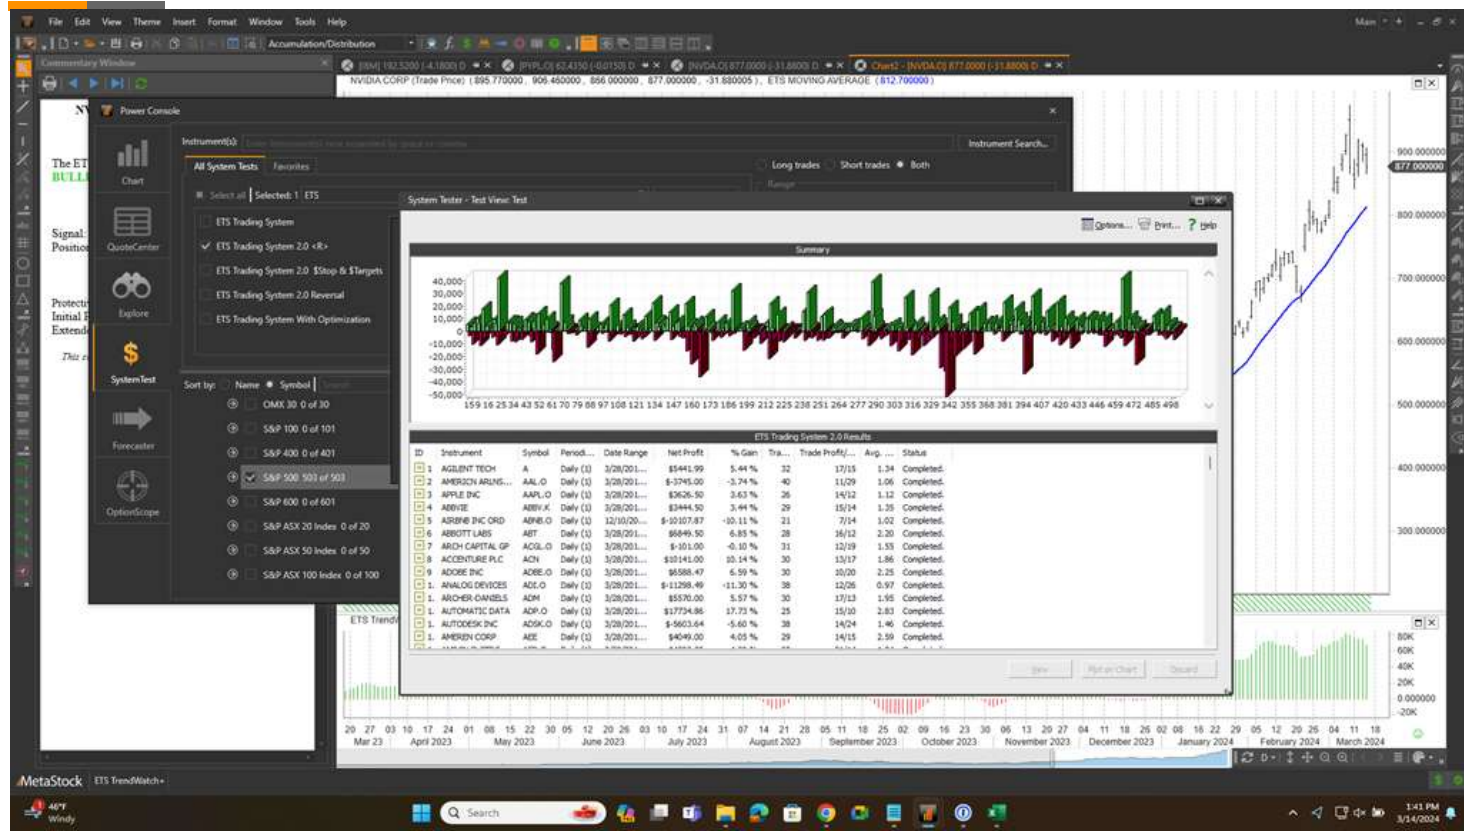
File Edit View Theme Insert Format Window Tools Help

Accumulation/Distribution

Commentary Window

IBM 192.5200 (-4.1800) D | PYPL.O 62.4350 (-0.0150) D | NVDA.O 877.0000 (-31.8800) D | Chart2 - [NVDA.O] 877.0000 (-31.8800) D

NVIDIA CORP (Trade Price) ( 895.770000 , 906.460000 , 866.000000 , 877.000000 , -31.880005 ), ETS MOVING AVERAGE ( 812.700000 )

Power Console

Instrument(s):

Instrument Search...

Chart

All System Tests | Favorites

Long trades | Short trades | Both

Select all | Selected: 1 | ETS

QuoteCenter

ETS Trading System

ETS Trading System 2.0 <R>

ETS Trading System 2.0 $Stop & $Targets

Explore

ETS Trading System 2.0 Reversal

ETS Trading System With Optimization

SystemTest

Sort by: Name Symbol

OMX 30 0 of 30

Forecaster

S&P 100 0 of 101

S&P 400 0 of 401

S&P 500 503 of 503

OptionScope

S&P 600 0 of 601

S&P ASX 20 Index 0 of 20

S&P ASX 50 Index 0 of 50

S&P ASX 100 Index 0 of 100

The ET
BULL

Signal:
Position

Protect
Initial
Extend

This

System Tester - Test View: Test

Options... Print... ? Help

Summary

40,000
30,000
20,000
10,000
0
-10,000
-20,000
-30,000
-40,000
-50,000

159 16 25 34 43 52 61 70 79 88 97 108 121 134 147 160 173 186 199 212 225 238 251 264 277 290 303 316 329 342 355 368 381 394 407 420 433 446 459 472 485 498

ETS Trading System 2.0 Results

| ID | Instrument | Symbol | Periodi... | Date Range | Net Profit | % Gain | Tra... | Trade Profit/... | Avg. ... | Status |
|---|---|---|---|---|---|---|---|---|---|---|
| 1 | AGILENT TECH | A | Daily (1) | 3/28/201... | $5441.99 | 5.44 % | 32 | 17/15 | 1.34 | Completed. |
| 2 | AMERICN ARLNS... | AAL.O | Daily (1) | 3/28/201... | $-3745.00 | -3.74 % | 40 | 11/29 | 1.06 | Completed. |
| 3 | APPLE INC | AAPL.O | Daily (1) | 3/28/201... | $3626.50 | 3.63 % | 26 | 14/12 | 1.12 | Completed. |
| 4 | ABBVIE | ABBV.K | Daily (1) | 3/28/201... | $3444.50 | 3.44 % | 29 | 15/14 | 1.35 | Completed. |
| 5 | AIRBNB INC ORD | ABNB.O | Daily (1) | 12/10/20... | $-10107.87 | -10.11 % | 21 | 7/14 | 1.02 | Completed. |
| 6 | ABBOTT LABS | ABT | Daily (1) | 3/28/201... | $6849.50 | 6.85 % | 28 | 16/12 | 2.20 | Completed. |
| 7 | ARCH CAPITAL GP | ACGL.O | Daily (1) | 3/28/201... | $-101.00 | -0.10 % | 31 | 12/19 | 1.53 | Completed. |
| 8 | ACCENTURE PLC | ACN | Daily (1) | 3/28/201... | $10141.00 | 10.14 % | 30 | 13/17 | 1.86 | Completed. |
| 9 | ADOBE INC | ADBE.O | Daily (1) | 3/28/201... | $6588.47 | 6.59 % | 30 | 10/20 | 2.25 | Completed. |
| 1. | ANALOG DEVICES | ADI.O | Daily (1) | 3/28/201... | $-11298.49 | -11.30 % | 38 | 12/26 | 0.97 | Completed. |
| 1. | ARCHER-DANIELS | ADM | Daily (1) | 3/28/201... | $5570.00 | 5.57 % | 30 | 17/13 | 1.95 | Completed. |
| 1. | AUTOMATIC DATA | ADP.O | Daily (1) | 3/28/201... | $17734.86 | 17.73 % | 25 | 15/10 | 2.83 | Completed. |
| 1. | AUTODESK INC | ADSK.O | Daily (1) | 3/28/201... | $-5603.64 | -5.60 % | 38 | 14/24 | 1.46 | Completed. |
| 1. | AMEREN CORP | AEE | Daily (1) | 3/28/201... | $4049.00 | 4.05 % | 29 | 14/15 | 2.59 | Completed. |

Save | Plot on Chart | Discard

900.000000
877.000000
800.000000
700.000000
600.000000
500.000000
400.000000
300.000000

ETS Trend

80K
60K
40K
20K
0.000000
-20K

20 27 03 10 17 24 01 08 15 22 30 05 12 20 26 03 10 17 24 31 07 14 21 28 05 11 18 25 02 09 16 23 30 06 13 20 27 04 11 18 26 02 08 16 22 29 05 12 20 26 04 11 18
Mar 23 April 2023 May 2023 June 2023 July 2023 August 2023 September 2023 October 2023 November 2023 December 2023 January 2024 February 2024 March 2024

MetaStock ETS TrendWatch

46°F Windy

Search

1:41 PM 3/14/2024